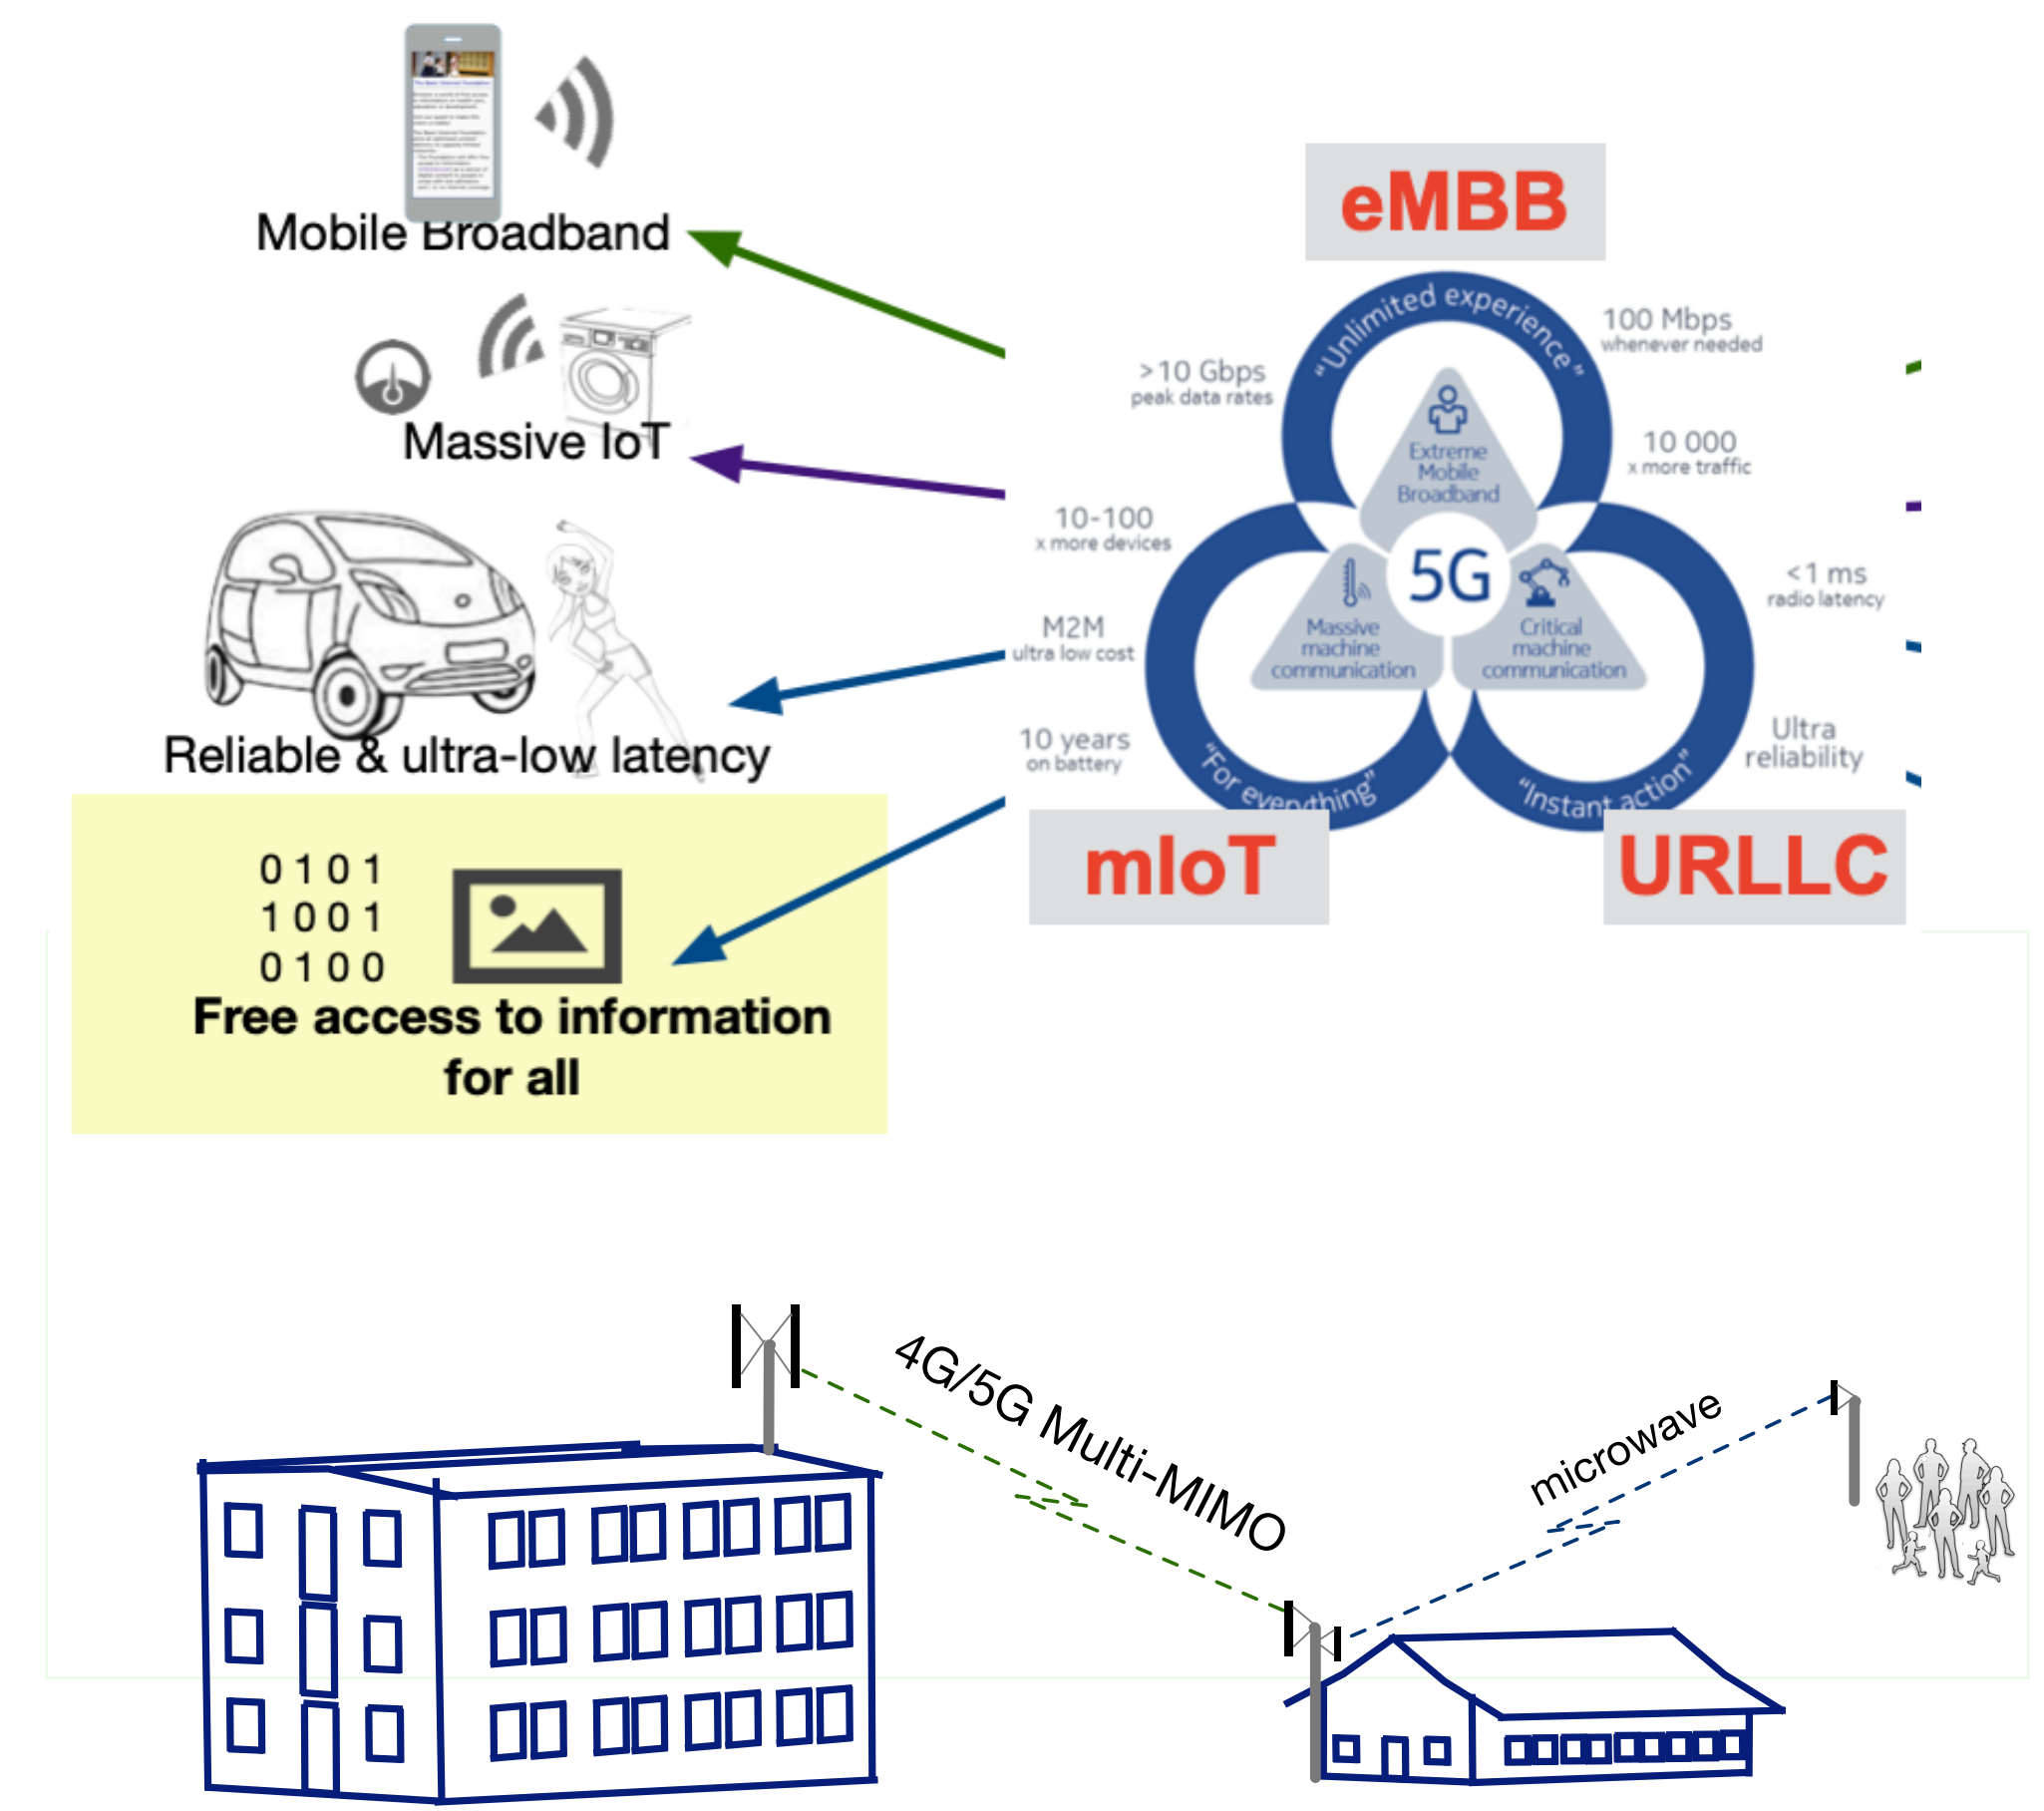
Mobile Broadband

Massive IoT

Reliable & ultra-low latency

0 1 0 1
1 0 0 1
0 1 0 0
Free access to information for all

eMBB

"Unlimited experience"

>10 Gbps
peak data rates

100 Mbps
whenever needed

10 000
x more traffic

10-100
x more devices

M2M
ultra low cost

10 years
on battery

<1 ms
radio latency

Ultra
reliability

Extreme Mobile Broadband

5G

Massive machine communication

Critical machine communication

"For everything"

"Instant action"

mIoT

URLLC

4G/5G Multi-MIMO

microwave